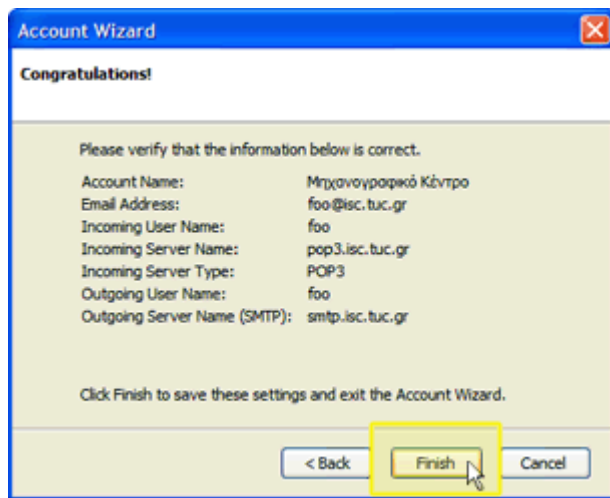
Account Wizard

Congratulations!

Please verify that the information below is correct.

| | |
|---|---|
| Account Name: | Μηχανογραφικό Κέντρο |
| Email Address: | foo@isc.tuc.gr |
| Incoming User Name: | foo |
| Incoming Server Name: | pop3.isc.tuc.gr |
| Incoming Server Type: | POP3 |
| Outgoing User Name: | foo |
| Outgoing Server Name (SMTP): | smtp.isc.tuc.gr |

Click Finish to save these settings and exit the Account Wizard.

< Back
Finish
Cancel